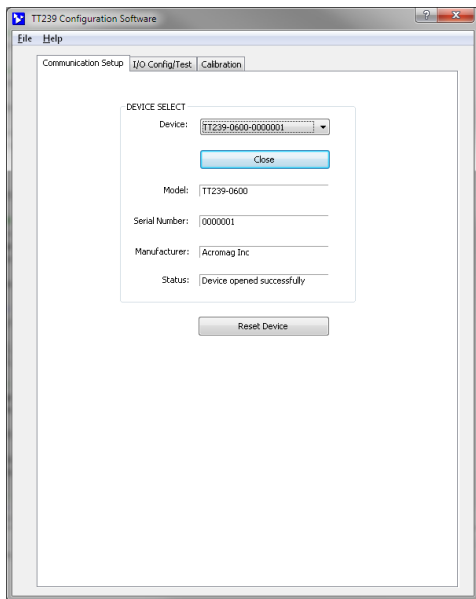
TT239 Configuration Software

File Help

Communication Setup | I/O Config/Test | Calibration

DEVICE SELECT

Device: TT239-0600-0000001

Close

Model: TT239-0600

Serial Number: 0000001

Manufacturer: Acromag Inc

Status: Device opened successfully

Reset Device